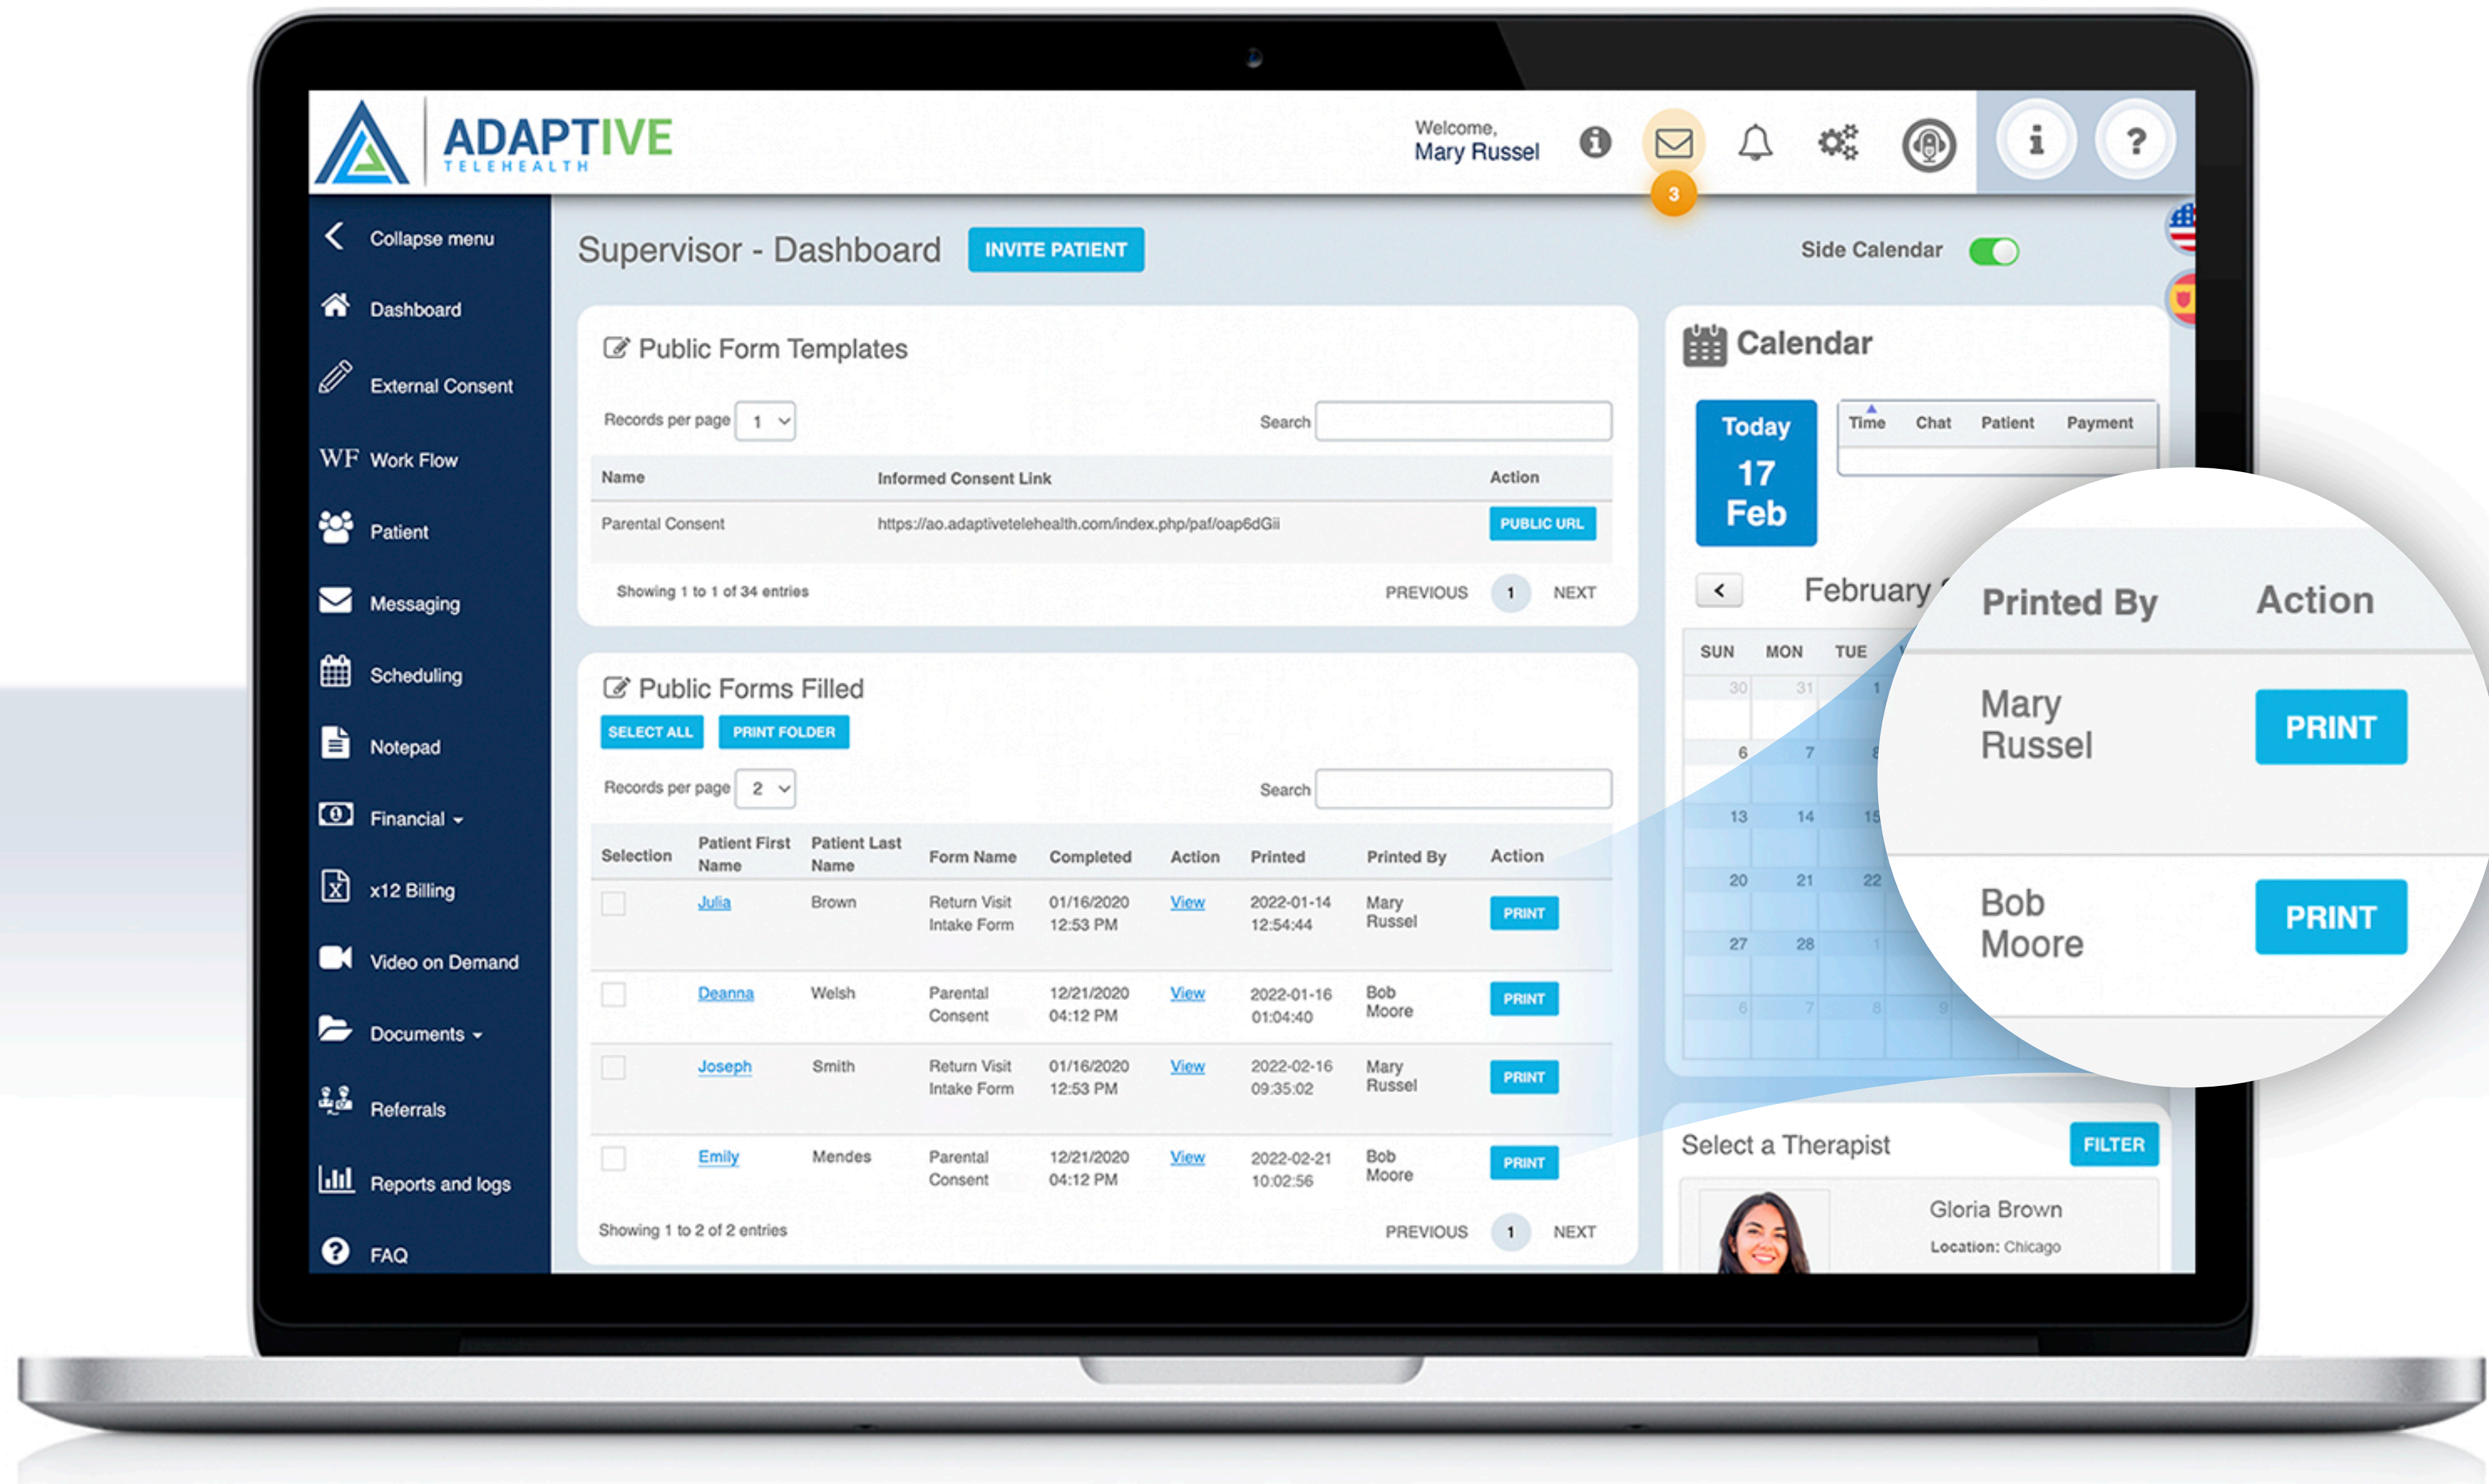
ADAPTIVE
TELEHEALTH

Welcome,
Mary Russel

3

Collapse menu
Dashboard
External Consent
WF Work Flow
Patient
Messaging
Scheduling
Notepad
Financial
x12 Billing
Video on Demand
Documents
Referrals
Reports and logs
FAQ

Supervisor - Dashboard INVITE PATIENT

Side Calendar

Public Form Templates

Records per page 1

Search

| Name | Informed Consent Link | Action |
|---|---|---|
| Parental Consent | https://ao.adaptivetelehealth.com/index.php/paf/oap6dGii | PUBLIC URL |

Showing 1 to 1 of 34 entries PREVIOUS 1 NEXT

Public Forms Filled

SELECT ALL PRINT FOLDER

Records per page 2

Search

| Selection | Patient First Name | Patient Last Name | Form Name | Completed | Action | Printed | Printed By | Action |
|---|---|---|---|---|---|---|---|---|
| | Julia | Brown | Return Visit Intake Form | 01/16/2020 12:53 PM | View | 2022-01-14 12:54:44 | Mary Russel | PRINT |
| | Deanna | Welsh | Parental Consent | 12/21/2020 04:12 PM | View | 2022-01-16 01:04:40 | Bob Moore | PRINT |
| | Joseph | Smith | Return Visit Intake Form | 01/16/2020 12:53 PM | View | 2022-02-16 09:35:02 | Mary Russel | PRINT |
| | Emily | Mendes | Parental Consent | 12/21/2020 04:12 PM | View | 2022-02-21 10:02:56 | Bob Moore | PRINT |

Showing 1 to 2 of 2 entries PREVIOUS 1 NEXT

Calendar

Today
17
Feb

Time Chat Patient Payment

February

SUN MON TUE

30 31 1
6 7 8
13 14 15
20 21 22
27 28 1
6 7 8 9

| Printed By | Action |
|---|---|
| Mary Russel | PRINT |
| Bob Moore | PRINT |

Select a Therapist FILTER

Gloria Brown
Location: Chicago